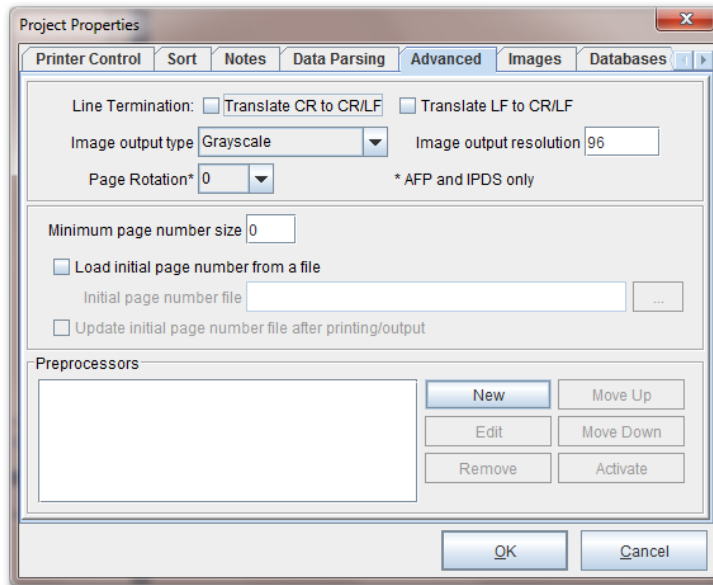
Project Properties

Printer Control | Sort | Notes | Data Parsing | Advanced | Images | Databases

Line Termination: Translate CR to CR/LF Translate LF to CR/LF

Image output type Grayscale Image output resolution 96

Page Rotation* 0 * AFP and IPDS only

Minimum page number size 0

Load initial page number from a file

Initial page number file ...

Update initial page number file after printing/output

Preprocessors

New Move Up

Edit Move Down

Remove Activate

OK Cancel